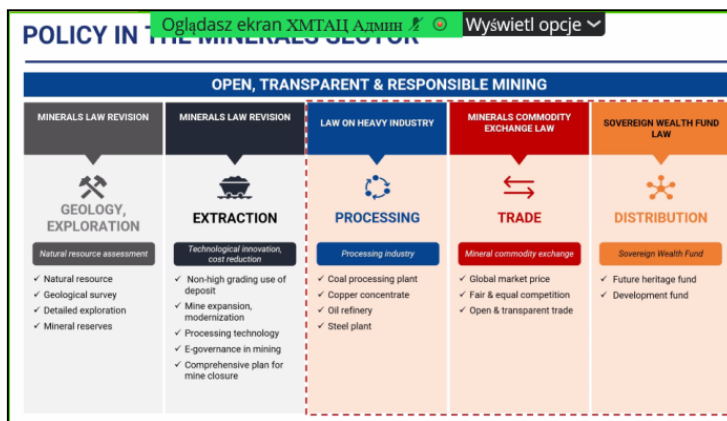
POLICY IN THE MINERALS SECTOR

Oglądasz ekran ХМТАЦ Админ

Wyświetl opcje

OPEN, TRANSPARENT & RESPONSIBLE MINING

MINERALS LAW REVISION

GEOLOGY, EXPLORATION

Natural resource assessment

✓ Natural resource
✓ Geological survey
✓ Detailed exploration
✓ Mineral reserves

MINERALS LAW REVISION

EXTRACTION

Technological innovation, cost reduction

✓ Non-high grading use of deposit
✓ Mine expansion, modernization
✓ Processing technology
✓ E-governance in mining
✓ Comprehensive plan for mine closure

LAW ON HEAVY INDUSTRY

PROCESSING

Processing industry

✓ Coal processing plant
✓ Copper concentrate
✓ Oil refinery
✓ Steel plant

MINERALS COMMODITY EXCHANGE LAW

TRADE

Mineral commodity exchange

✓ Global market price
✓ Fair & equal competition
✓ Open & transparent trade

SOVEREIGN WEALTH FUND LAW

DISTRIBUTION

Sovereign Wealth Fund

✓ Future heritage fund
✓ Development fund